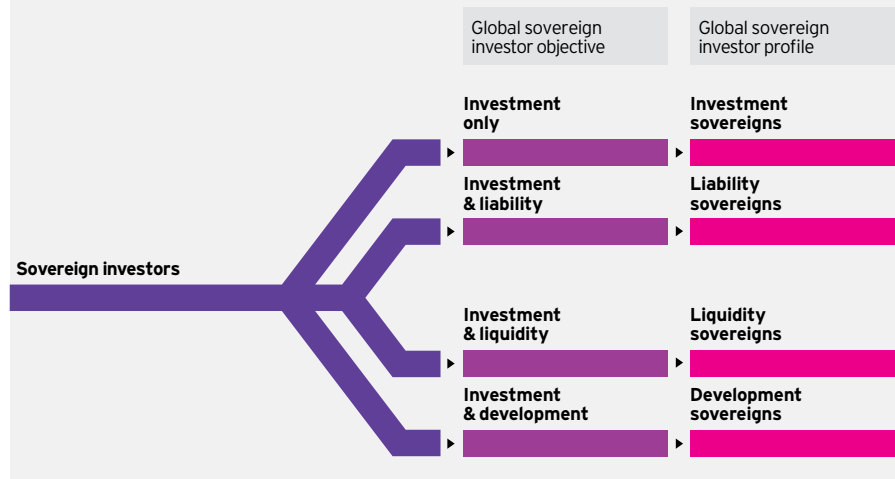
Global sovereign investor objective

Global sovereign investor profile

Sovereign investors

Investment only

Investment sovereigns

Investment & liability

Liability sovereigns

Investment & liquidity

Liquidity sovereigns

Investment & development

Development sovereigns